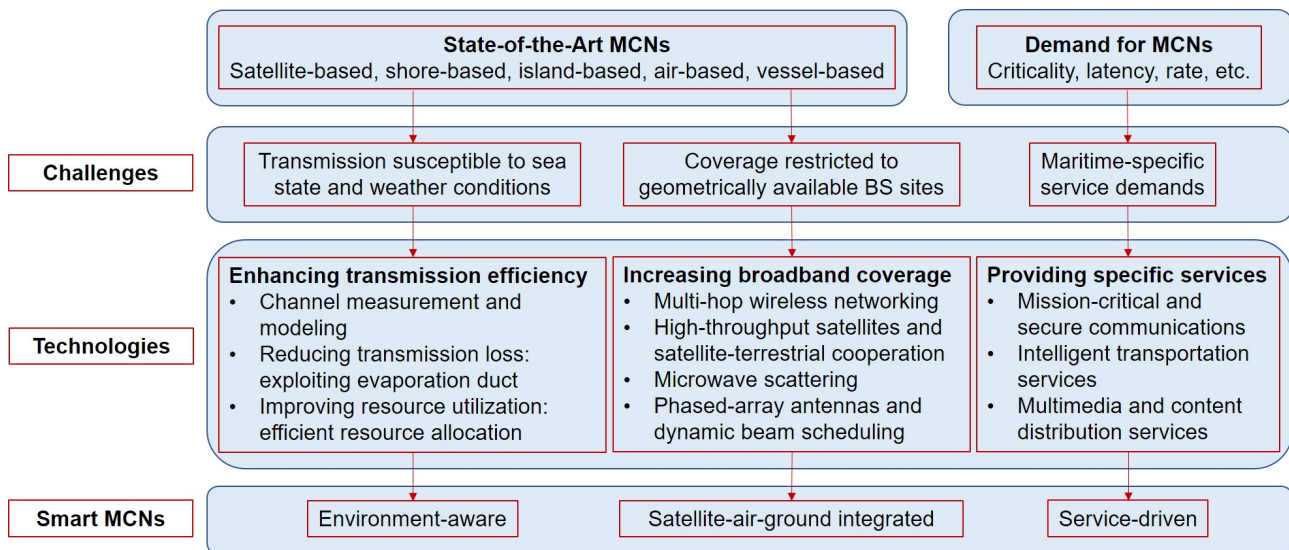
State-of-the-Art MCNs
Satellite-based, shore-based, island-based, air-based, vessel-based

Demand for MCNs
Criticality, latency, rate, etc.

Challenges

Transmission susceptible to sea state and weather conditions

Coverage restricted to geometrically available BS sites

Maritime-specific service demands

Technologies

Enhancing transmission efficiency
• Channel measurement and modeling
• Reducing transmission loss: exploiting evaporation duct
• Improving resource utilization: efficient resource allocation

Increasing broadband coverage
• Multi-hop wireless networking
• High-throughput satellites and satellite-terrestrial cooperation
• Microwave scattering
• Phased-array antennas and dynamic beam scheduling

Providing specific services
• Mission-critical and secure communications
• Intelligent transportation services
• Multimedia and content distribution services

Smart MCNs

Environment-aware

Satellite-air-ground integrated

Service-driven